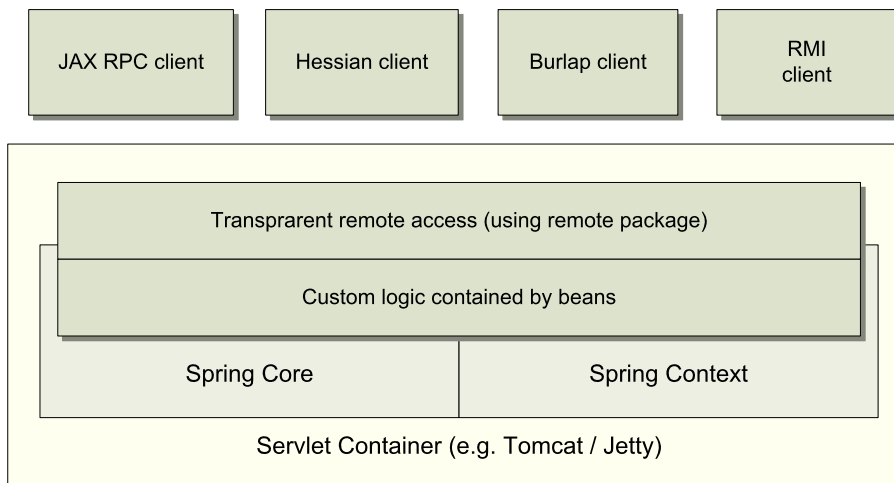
JAX RPC client

Hessian client

Burlap client

RMI client

Transprarent remote access (using remote package)

Custom logic contained by beans

Spring Core

Spring Context

Servlet Container (e.g. Tomcat / Jetty)